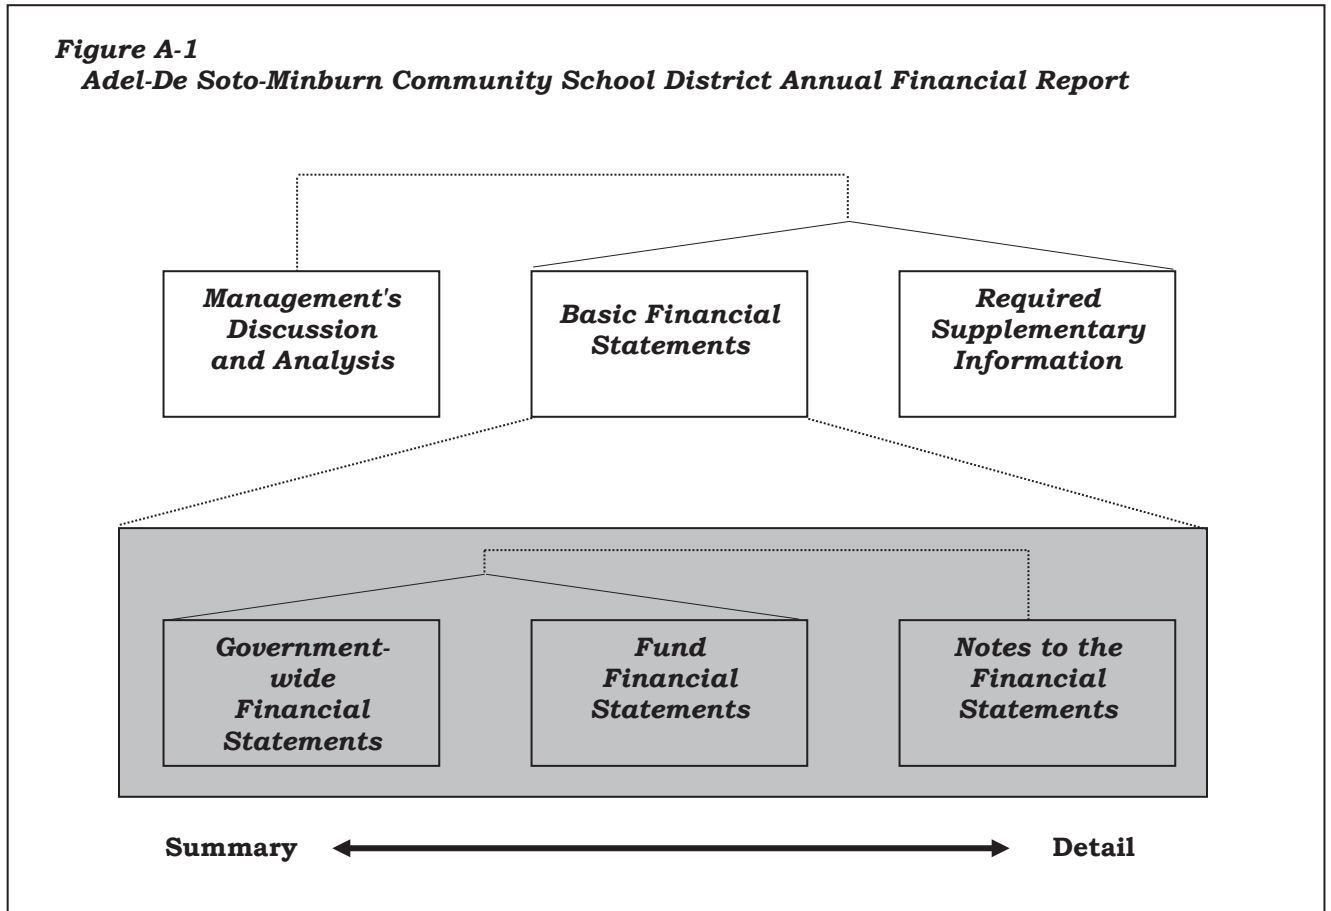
Figure A-1
Adel-De Soto-Minburn Community School District Annual Financial Report

Management's Discussion and Analysis

Basic Financial Statements

Required Supplementary Information

Government-wide Financial Statements

Fund Financial Statements

Notes to the Financial Statements

Summary

Detail